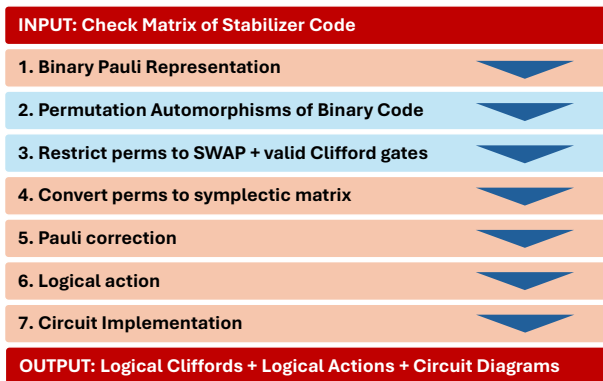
INPUT: Check Matrix of Stabilizer Code

1. Binary Pauli Representation

2. Permutation Automorphisms of Binary Code

3. Restrict perms to SWAP + valid Clifford gates

4. Convert perms to symplectic matrix

5. Pauli correction

6. Logical action

7. Circuit Implementation

OUTPUT: Logical Cliffords + Logical Actions + Circuit Diagrams